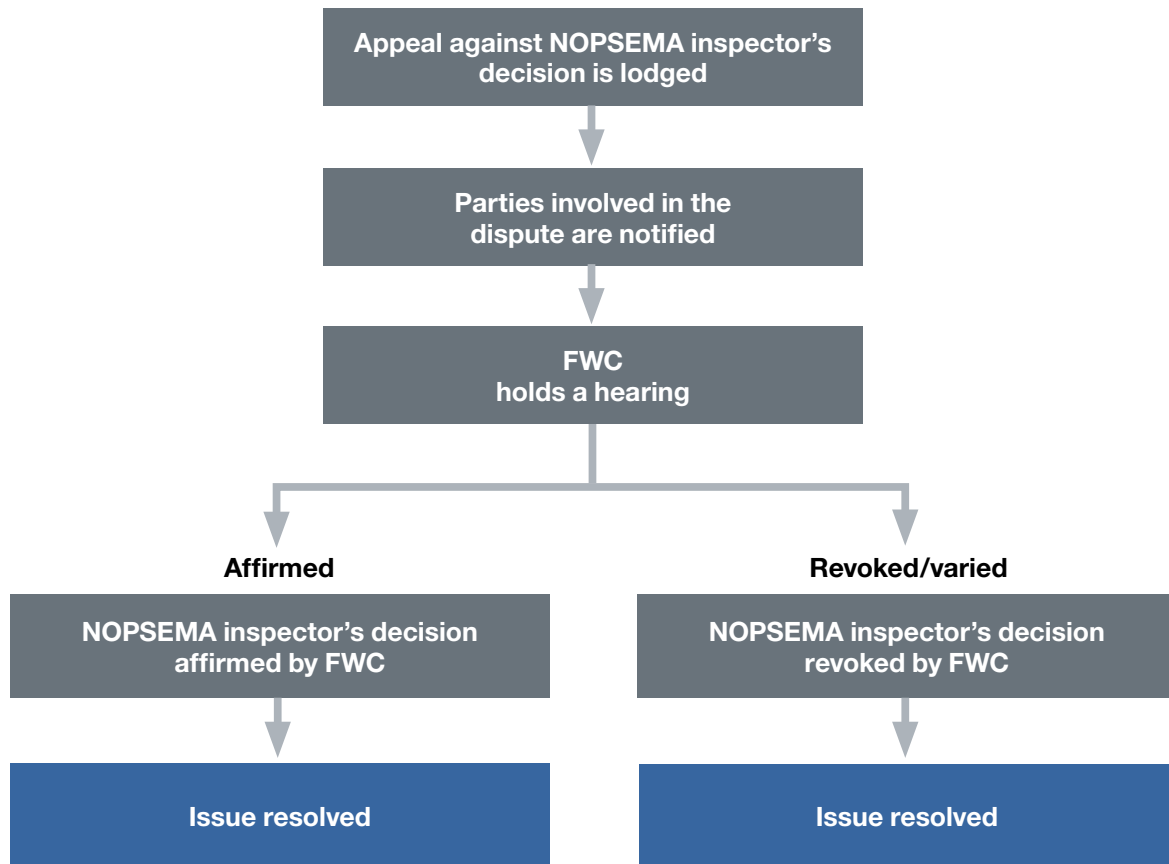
Appeal against NOPSEMA inspector's decision is lodged

Parties involved in the dispute are notified

FWC holds a hearing

Affirmed

NOPSEMA inspector's decision affirmed by FWC

Issue resolved

Revoked/varied

NOPSEMA inspector's decision revoked by FWC

Issue resolved